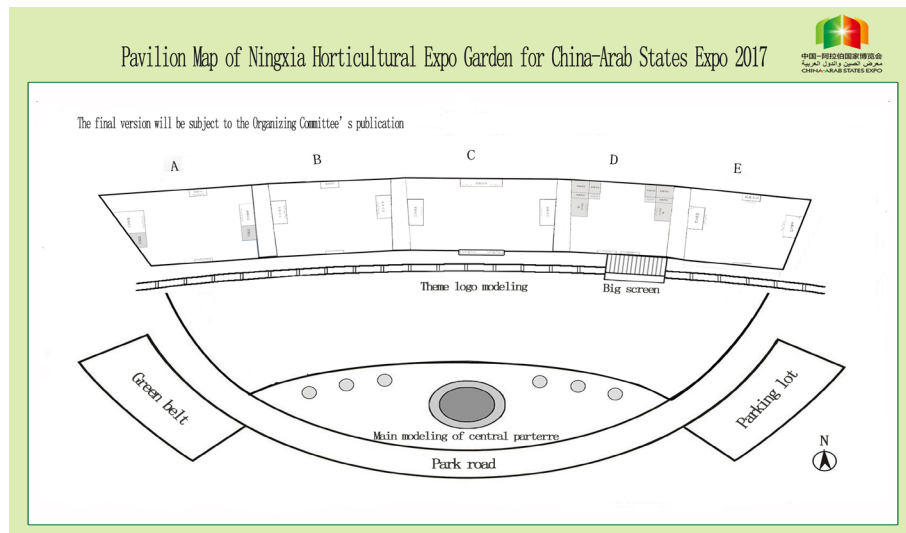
Pavilion Map of Ningxia Horticultural Expo Garden for China-Arab States Expo 2017

中国-阿拉伯国家博览会
معرض الصين والدول العربية
CHINA-ARAB STATES EXPO

The final version will be subject to the Organizing Committee's publication

A

B

C

D

E

Theme logo modeling

Big screen

Green belt

Parking lot

Main modeling of central parterre

Park road

N